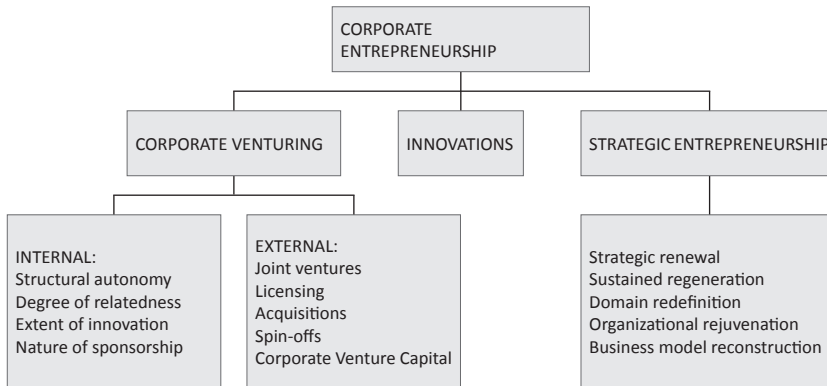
CORPORATE ENTREPRENEURSHIP

CORPORATE VENTURING

INNOVATIONS

STRATEGIC ENTREPRENEURSHIP

INTERNAL:
Structural autonomy
Degree of relatedness
Extent of innovation
Nature of sponsorship

EXTERNAL:
Joint ventures
Licensing
Acquisitions
Spin-offs
Corporate Venture Capital

Strategic renewal
Sustained regeneration
Domain redefinition
Organizational rejuvenation
Business model reconstruction